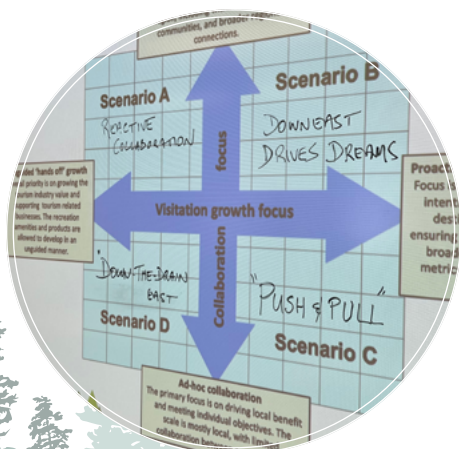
communities, and broader connections.

Scenario A

REACTIVE COLLABORATION

Scenario B

DOWNEAST DRIVES DREAMS

focus

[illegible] 'hands off' growth
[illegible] priority is on growing the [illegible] industry value and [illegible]pporting tourism related businesses. The recreation amenities and products are allowed to develop in an unguided manner.

Visitation growth focus

Proac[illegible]
Focus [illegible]
inten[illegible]
dest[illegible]
ensuring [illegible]
broa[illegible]
metric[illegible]

"DOWN-THE-DRAIN EAST"

Collaboration

"PUSH & PULL"

Scenario D

Scenario C

Ad-hoc collaboration
The primary focus is on driving local benefit and meeting individual objectives. The scale is mostly local, with limited collaboration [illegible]